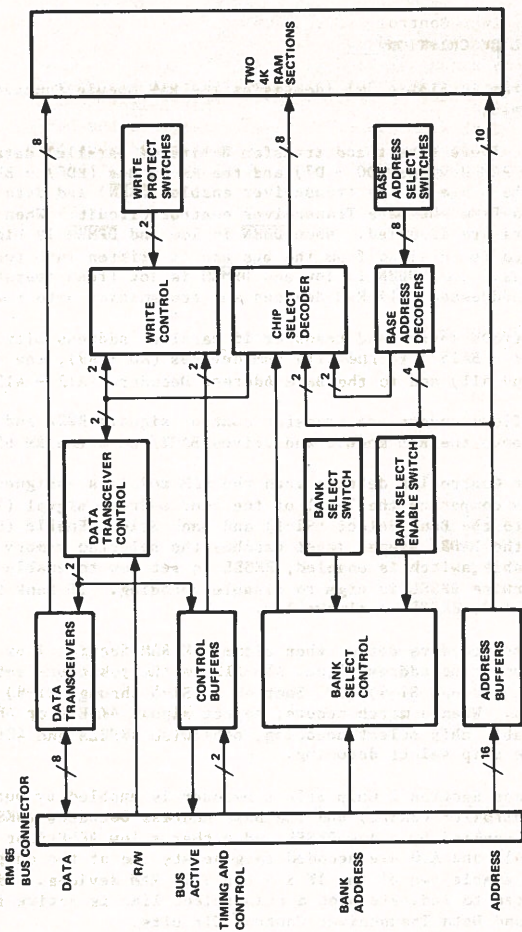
RM 65 BUS CONNECTOR

DATA

R/W

BUS ACTIVE

TIMING AND CONTROL

BANK ADDRESS

ADDRESS

8

2

16

DATA TRANSCEIVERS

CONTROL BUFFERS

BANK SELECT CONTROL

ADDRESS BUFFERS

2

DATA TRANSCEIVER CONTROL

BANK SELECT SWITCH

BANK SELECT ENABLE SWITCH

2

2

2

4

WRITE CONTROL

CHIP SELECT DECODER

BASE ADDRESS DECODERS

2

8

WRITE PROTECT SWITCHES

BASE ADDRESS SELECT SWITCHES

8

8

10

TWO 4K RAM SECTIONS